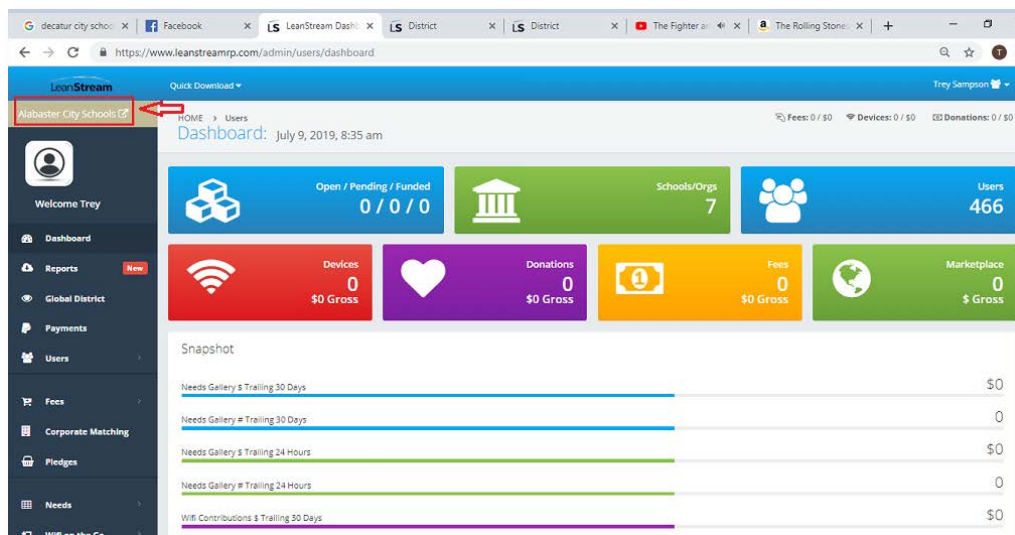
G decatur city schoo ×
Facebook ×
LS LeanStream Dashb ×
LS District ×
LS District ×
The Fighter ar ×
a The Rolling Stone ×
+

https://www.leanstreamrp.com/admin/users/dashboard

LeanStream
Quick Download
Trey Sampson

Alabaster City Schools

HOME > Users
Dashboard: July 9, 2019, 8:35 am

Fees: 0 / $0
Devices: 0 / $0
Donations: 0 / $0

Welcome Trey

Dashboard
Reports New
Global District
Payments
Users
Fees
Corporate Matching
Pledges
Needs
Wifi on the Go

Open / Pending / Funded
0 / 0 / 0

Schools/Orgs
7

Users
466

Devices
0
$0 Gross

Donations
0
$0 Gross

Fees
0
$0 Gross

Marketplace
0
$ Gross

Snapshot

Needs Gallery $ Trailing 30 Days
$0

Needs Gallery # Trailing 30 Days
0

Needs Gallery $ Trailing 24 Hours
$0

Needs Gallery # Trailing 24 Hours
0

Wifi Contributions $ Trailing 30 Days
$0